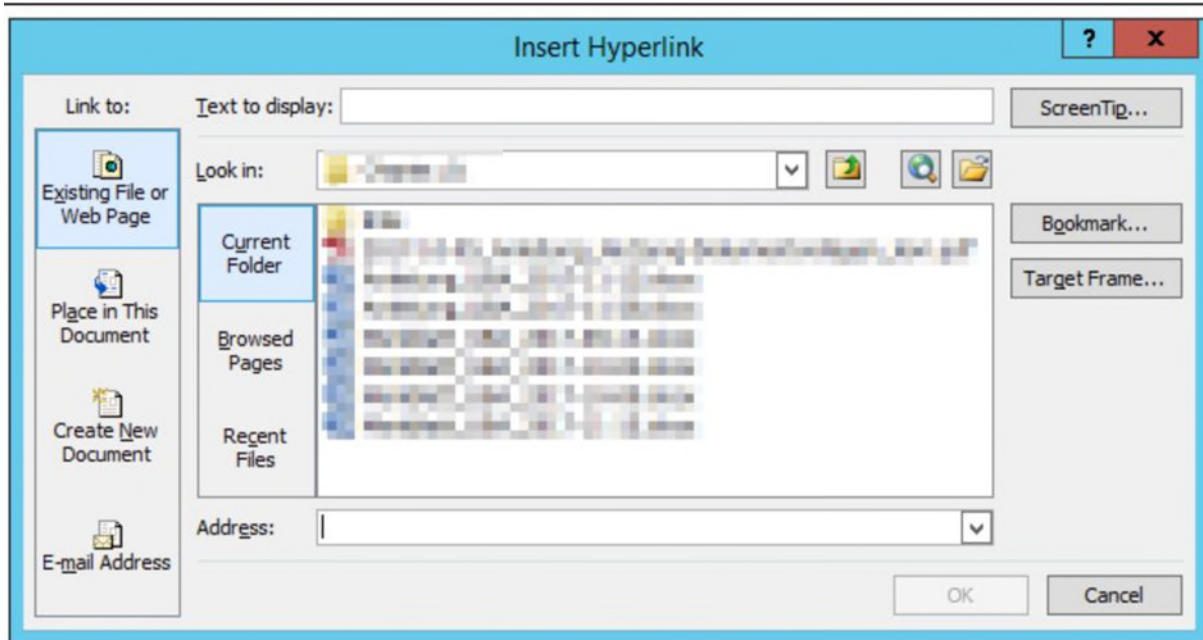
Insert Hyperlink

?

x

Link to:

Existing File or Web Page

Place in This Document

Create New Document

E-mail Address

Text to display:

ScreenTip...

Look in: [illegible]

Current Folder

Browsed Pages

Recent Files

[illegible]

Bookmark...

Target Frame...

Address:

OK

Cancel